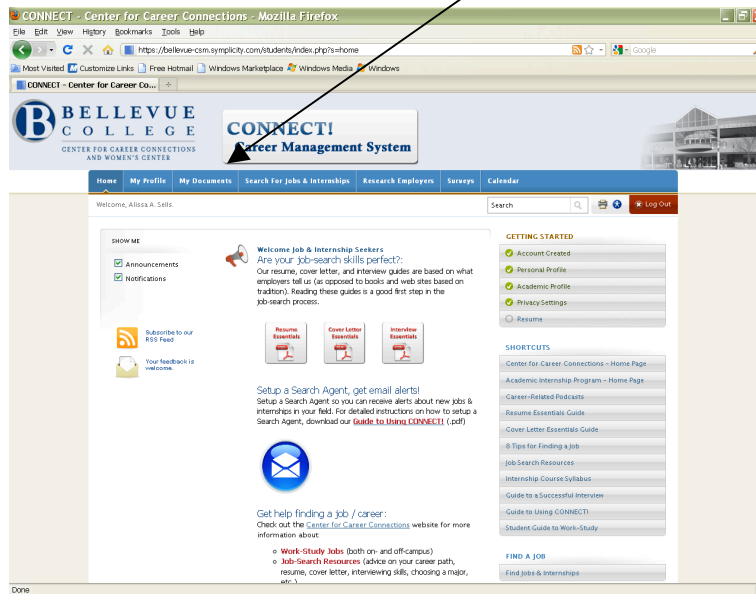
CONNECT - Center for Career Connections - Mozilla Firefox

File Edit View History Bookmarks Tools Help

https://bellevue-csm.symplicity.com/students/index.php?s=home

Google

Most Visited Customize Links Free Hotmail Windows Marketplace Windows Media Windows

CONNECT - Center for Career Co...

BELLEVUE COLLEGE

CENTER FOR CAREER CONNECTIONS AND WOMEN'S CENTER

CONNECT! Career Management System

Home | My Profile | My Documents | Search For Jobs & Internships | Research Employers | Surveys | Calendar

Welcome, Alissa A. Sells.

Search

Log Out

SHOW ME

Announcements

Notifications

Subscribe to our RSS Feed

Your feedback is welcome.

Welcome Job & Internship Seekers

Are your job-search skills perfect?:

Our resume, cover letter, and interview guides are based on what employers tell us (as opposed to books and web sites based on tradition). Reading these guides is a good first step in the job-search process.

Resume Essentials

Cover Letter Essentials

Interview Essentials

Setup a Search Agent, get email alerts!

Setup a Search Agent so you can receive alerts about new jobs & internships in your field. For detailed instructions on how to setup a Search Agent, download our Guide to Using CONNECT! (.pdf)

Get help finding a job / career:

Check out the Center for Career Connections website for more information about:

- Work-Study Jobs (both on- and off-campus)
- Job-Search Resources (advice on your career path, resume, cover letter, interviewing skills, choosing a major, etc.)

GETTING STARTED

Account Created

Personal Profile

Academic Profile

Privacy Settings

Resume

SHORTCUTS

Center for Career Connections - Home Page

Academic Internship Program - Home Page

Career-Related Podcasts

Resume Essentials Guide

Cover Letter Essentials Guide

8 Tips for Finding a Job

Job Search Resources

Internship Course Syllabus

Guide to a Successful Interview

Guide to Using CONNECT!

Student Guide to Work-Study

FIND A JOB

Find Jobs & Internships

Done